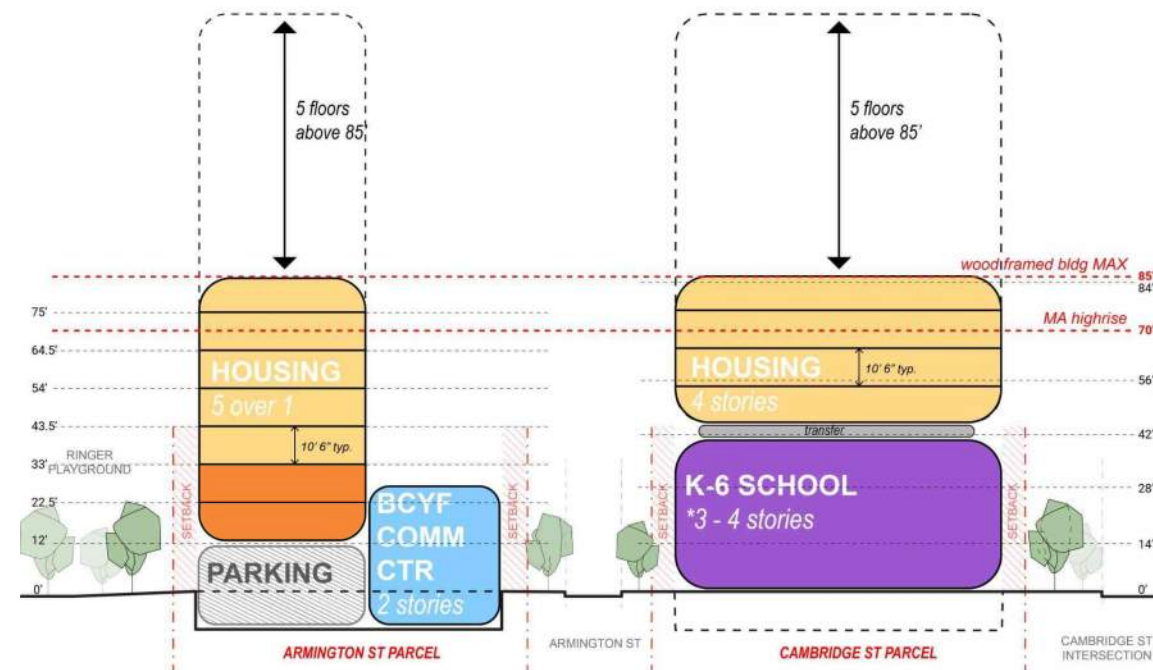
5 floors above 85'

5 floors above 85'

wood framed bldg MAX

85'

84'

MA highrise

70'

75'

64.5'

54'

43.5'

33'

22.5'

12'

0'

RINGER PLAYGROUND

HOUSING

5 over 1

10' 6" typ.

SETBACK

PARKING

BCYF COMM CTR

2 stories

SETBACK

HOUSING

4 stories

10' 6" typ.

transfer

56'

42'

28'

14'

0'

SETBACK

K-6 SCHOOL

*3 - 4 stories

SETBACK

ARMINGTON ST PARCEL

ARMINGTON ST

CAMBRIDGE ST PARCEL

CAMBRIDGE ST INTERSECTION